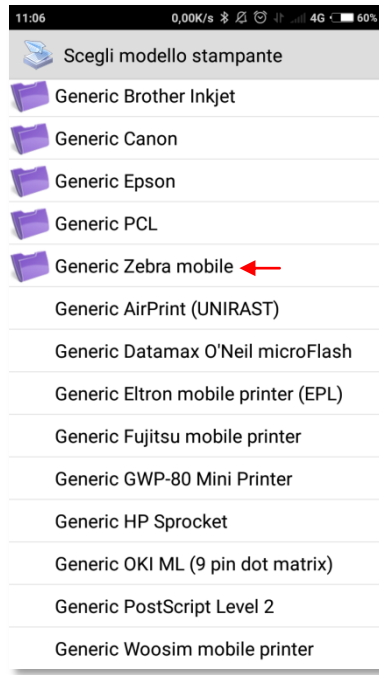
11:06 0,00K/s 4G 60%

Scegli modello stampante

Generic Brother Inkjet

Generic Canon

Generic Epson

Generic PCL

Generic Zebra mobile

Generic AirPrint (UNIRAST)

Generic Datamax O'Neil microFlash

Generic Eltron mobile printer (EPL)

Generic Fujitsu mobile printer

Generic GWP-80 Mini Printer

Generic HP Sprocket

Generic OKI ML (9 pin dot matrix)

Generic PostScript Level 2

Generic Woosim mobile printer